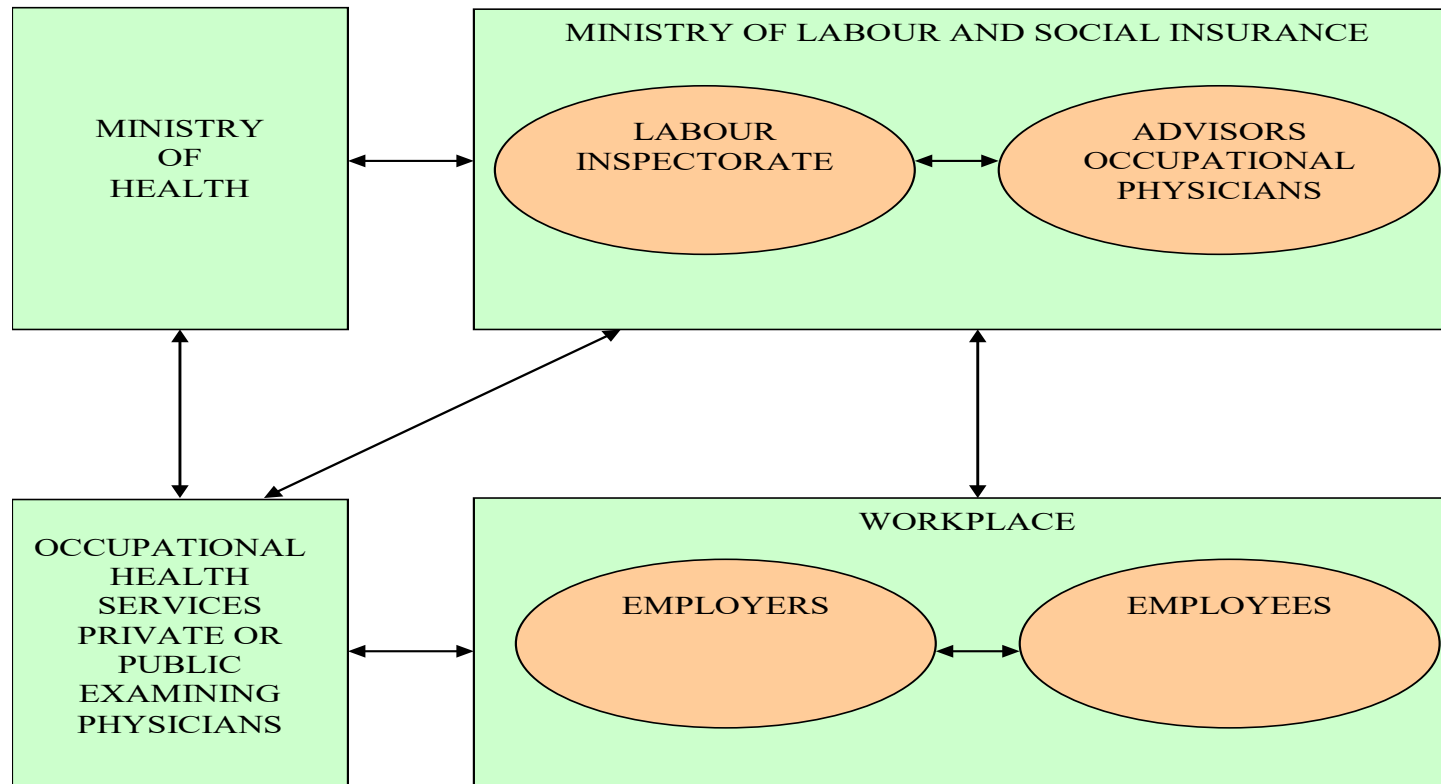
MINISTRY OF HEALTH

MINISTRY OF LABOUR AND SOCIAL INSURANCE

LABOUR INSPECTORATE

ADVISORS OCCUPATIONAL PHYSICIANS

OCCUPATIONAL HEALTH SERVICES PRIVATE OR PUBLIC EXAMINING PHYSICIANS

WORKPLACE

EMPLOYERS

EMPLOYEES